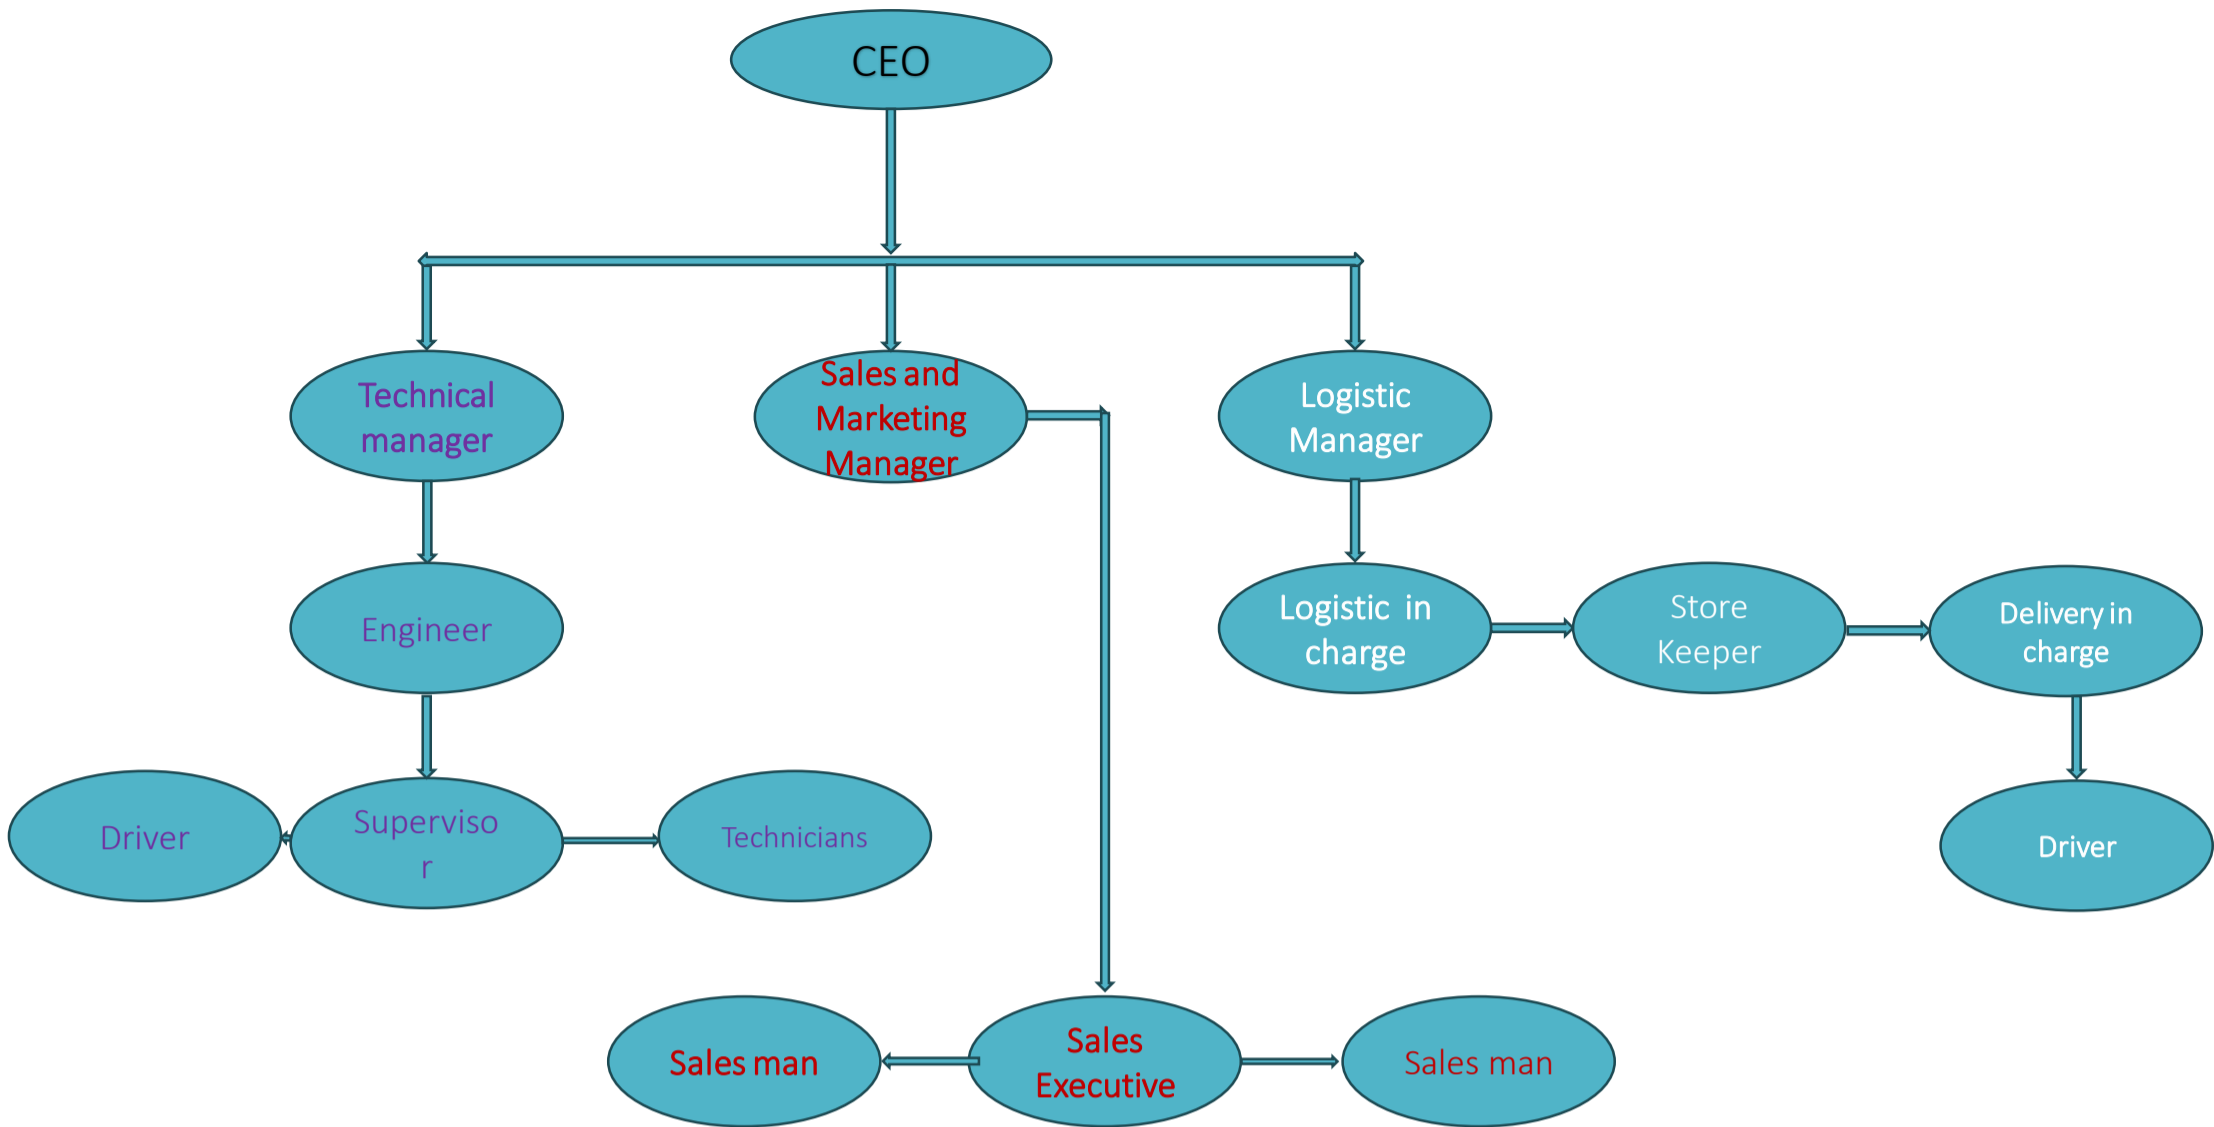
CEO

Technical manager

Sales and Marketing Manager

Logistic Manager

Engineer

Logistic in charge

Store Keeper

Delivery in charge

Driver

Superviso r

Technicians

Driver

Sales man

Sales Executive

Sales man